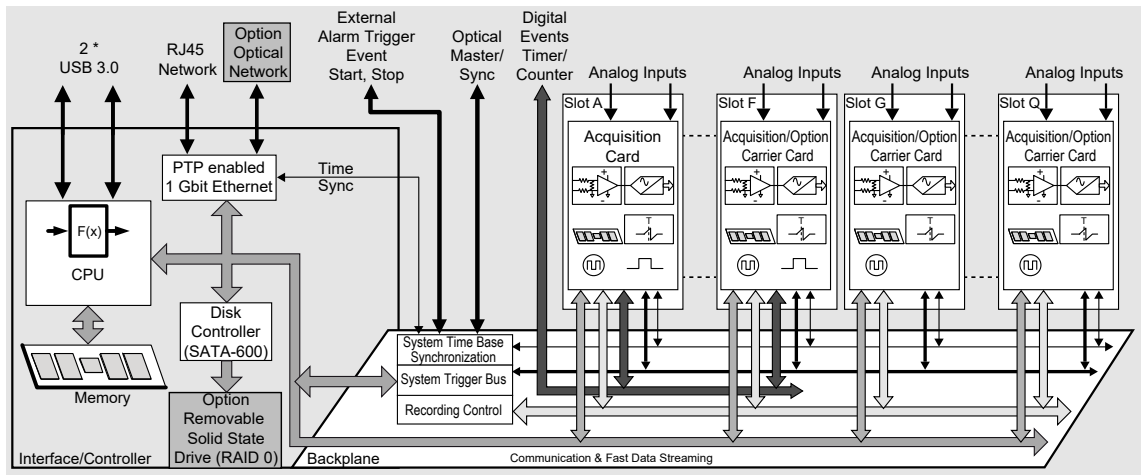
2 * USB 3.0

RJ45 Network

Option Optical Network

External Alarm Trigger Event Start, Stop

Optical Master/ Sync

Digital Events Timer/ Counter

Analog Inputs

Analog Inputs

Analog Inputs

Analog Inputs

Slot A

Acquisition Card

Slot F

Acquisition/Option Carrier Card

Slot G

Acquisition/Option Carrier Card

Slot Q

Acquisition/Option Carrier Card

T

T

T

T

PTP enabled 1 Gbit Ethernet

Time Sync

F(x)

CPU

Disk Controller (SATA-600)

Memory

Option Removable Solid State Drive (RAID 0)

System Time Base Synchronization

System Trigger Bus

Recording Control

Interface/Controller

Backplane

Communication & Fast Data Streaming